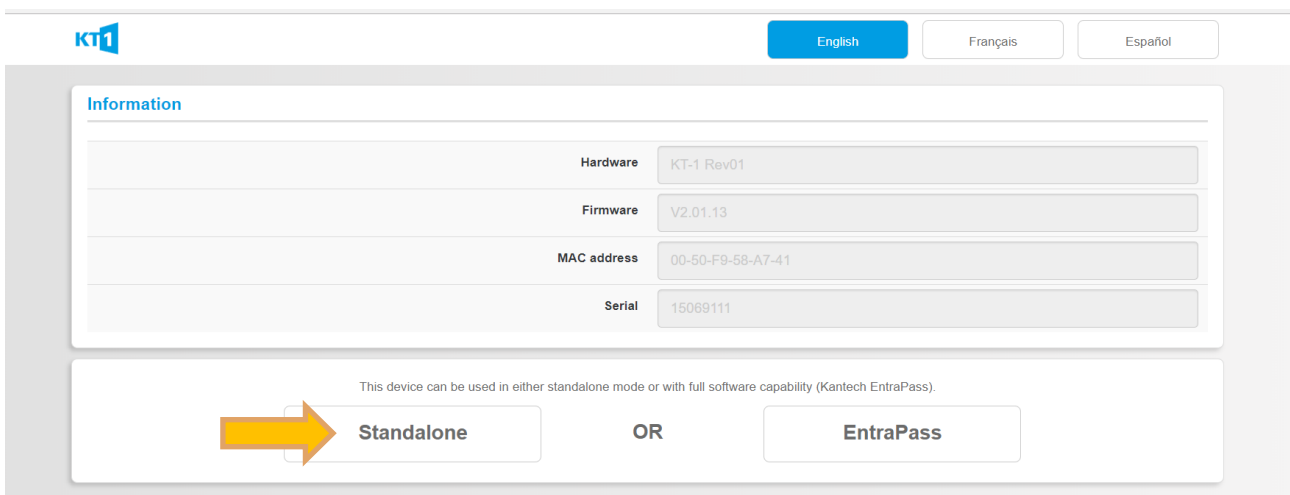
KT1

English
Français
Español

Information

| Hardware | KT-1 Rev01 |
|---|---|
| Firmware | V2.01.13 |
| MAC address | 00-50-F9-58-A7-41 |
| Serial | 15069111 |

This device can be used in either standalone mode or with full software capability (Kantech EntraPass).

Standalone
OR
EntraPass